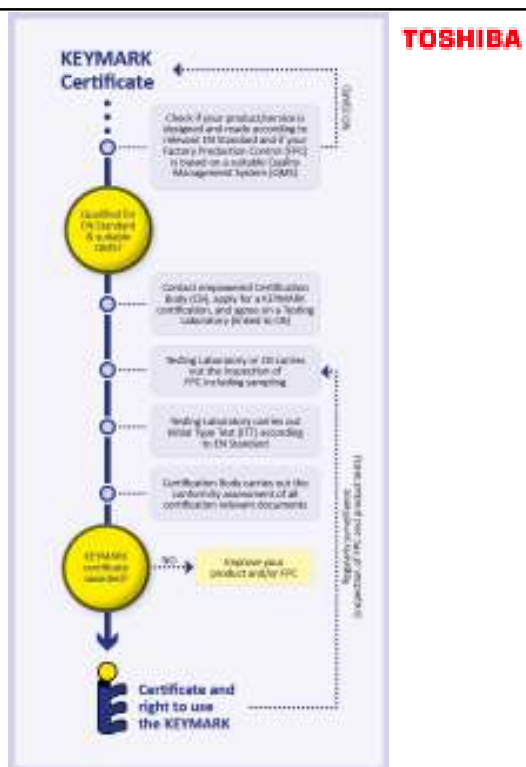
TOSHIBA

KEYMARK Certificate

Check if your product/service is designed and made according to relevant EN Standard and if your Factory Production Control (FPC) is based on a suitable Quality Management System (QMS)

Qualified for EN Standard & a stable QMS?

Contact empowered Certification Body (CB), apply for a KEYMARK certification, and agree on a Testing Laboratory (linked to CB)

Testing Laboratory or CB carries out the inspection of FPC including sampling

Testing Laboratory carries out Initial Type Test (ITT) according to EN Standard

Certification Body carries out the conformity assessment of all certification relevant documents

KEYMARK certificate awarded?

NO

Improve your product and/or FPC

Certificate and right to use the KEYMARK

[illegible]

Regularly surveillance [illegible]